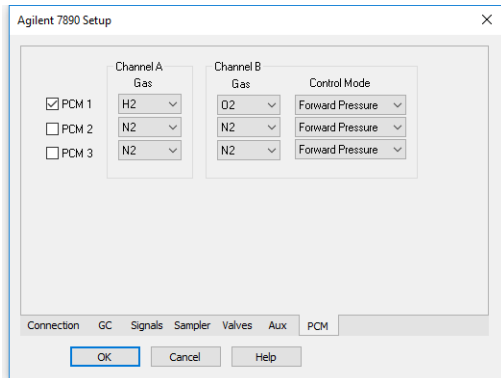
Agilent 7890 Setup

| | Channel A Gas | Channel B Gas | Control Mode |
|---|---|---|---|
| ☑ PCM 1 | H2 | O2 | Forward Pressure |
| ☐ PCM 2 | N2 | N2 | Forward Pressure |
| ☐ PCM 3 | N2 | N2 | Forward Pressure |

Connection GC Signals Sampler Valves Aux PCM

OK Cancel Help